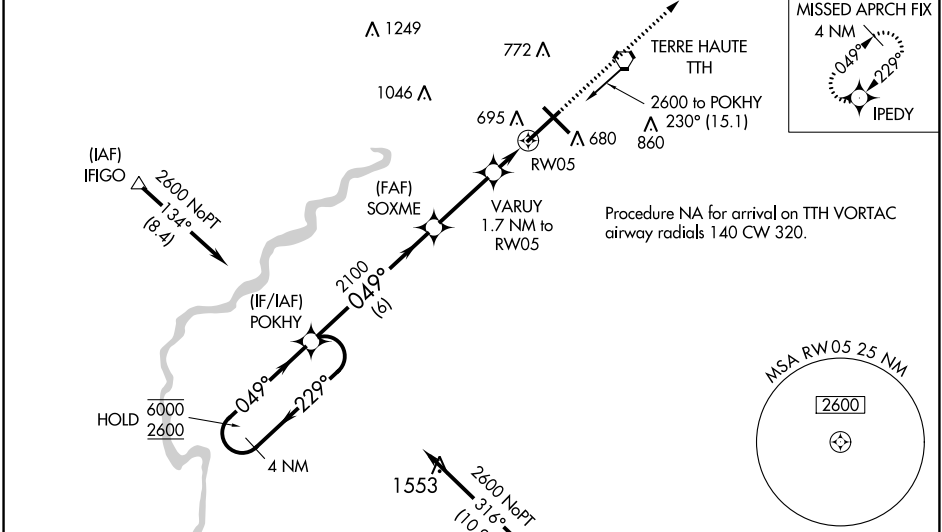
MISSED APRCH FIX
4 NM
049°
229°
IPEDY

1249
772
TERRE HAUTE
TTH
1046
695
680
2600 to POKHY
230° (15.1)
860
RW05

(IAF)
IFIGO
2600 NoPT
134°
(8.4)

(FAF)
SOXME
VARUY
1.7 NM to
RW05

Procedure NA for arrival on TTH VORTAC airway radials 140 CW 320.

2100
049°
(6)
(IF/IAF)
POKHY

049°
229°
HOLD $\overline{\underline{6000}}$ $\overline{\underline{2600}}$
4 NM

1553
2600 NoPT
316°
(10.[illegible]

MSA RW05 25 NM
2600